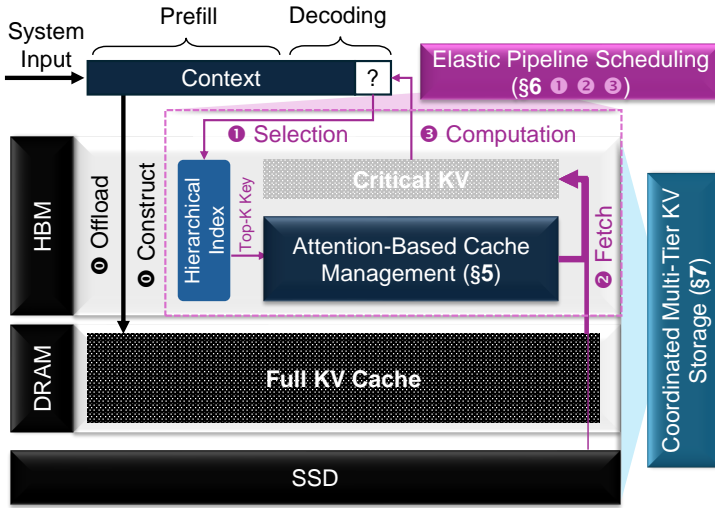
System Input

Prefill

Decoding

Context

?

Elastic Pipeline Scheduling (§6 ❶ ❷ ❸)

❶ Selection

❸ Computation

HBM

❶ Offload

❶ Construct

Hierarchical Index

Top-K Key

Critical KV

Attention-Based Cache Management (§5)

❷ Fetch

Coordinated Multi-Tier KV Storage (§7)

DRAM

Full KV Cache

SSD